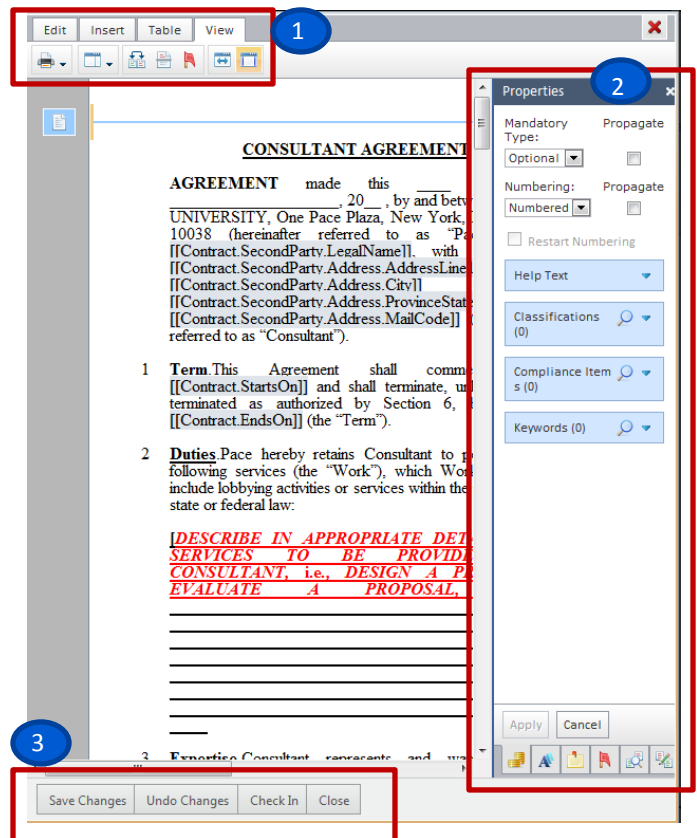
Edit Insert Table View

1

2

Properties

Mandatory Type:

Propagate

Optional

Numbering:

Propagate

Numbered

Restart Numbering

Help Text

Classifications (0)

Compliance Items (0)

Keywords (0)

Apply Cancel

CONSULTANT AGREEMENT

AGREEMENT made this ____ ________________, 20__, by and betw UNIVERSITY, One Pace Plaza, New York, 10038 (hereinafter referred to as "Pa [[Contract.SecondParty.LegalName]], with [[Contract.SecondParty.Address.AddressLine [[Contract.SecondParty.Address.City]] [[Contract.SecondParty.Address.ProvinceState [[Contract.SecondParty.Address.MailCode]] referred to as "Consultant").

1 Term.This Agreement shall comm [[Contract.StartsOn]] and shall terminate, u terminated as authorized by Section 6, [[Contract.EndsOn]] (the "Term").

2 Duties.Pace hereby retains Consultant to p following services (the "Work"), which Wor include lobbying activities or services within the state or federal law:

[DESCRIBE IN APPROPRIATE DET SERVICES TO BE PROVIDE CONSULTANT, i.e., DESIGN A P EVALUATE A PROPOSAL,

3 Expertise.Consultant represents and wa

3

Save Changes Undo Changes Check In Close